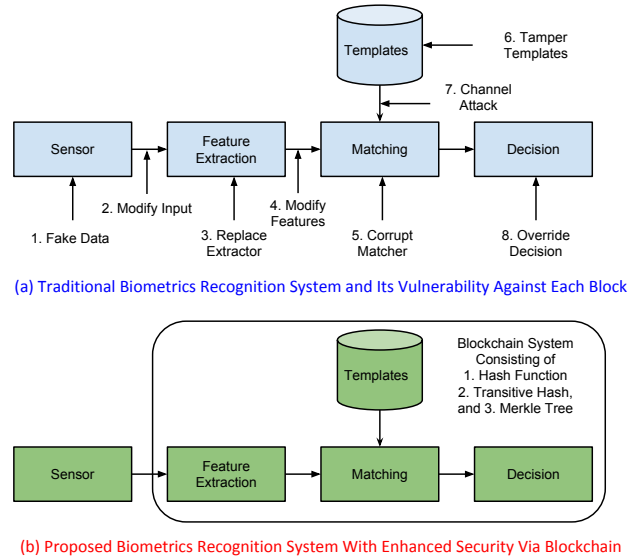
Templates

6. Tamper Templates

7. Channel Attack

Sensor

Feature Extraction

Matching

Decision

2. Modify Input

4. Modify Features

1. Fake Data

3. Replace Extractor

5. Corrupt Matcher

8. Override Decision

(a) Traditional Biometrics Recognition System and Its Vulnerability Against Each Block

Templates

Blockchain System Consisting of 1. Hash Function 2. Transitive Hash, and 3. Merkle Tree

Sensor

Feature Extraction

Matching

Decision

(b) Proposed Biometrics Recognition System With Enhanced Security Via Blockchain